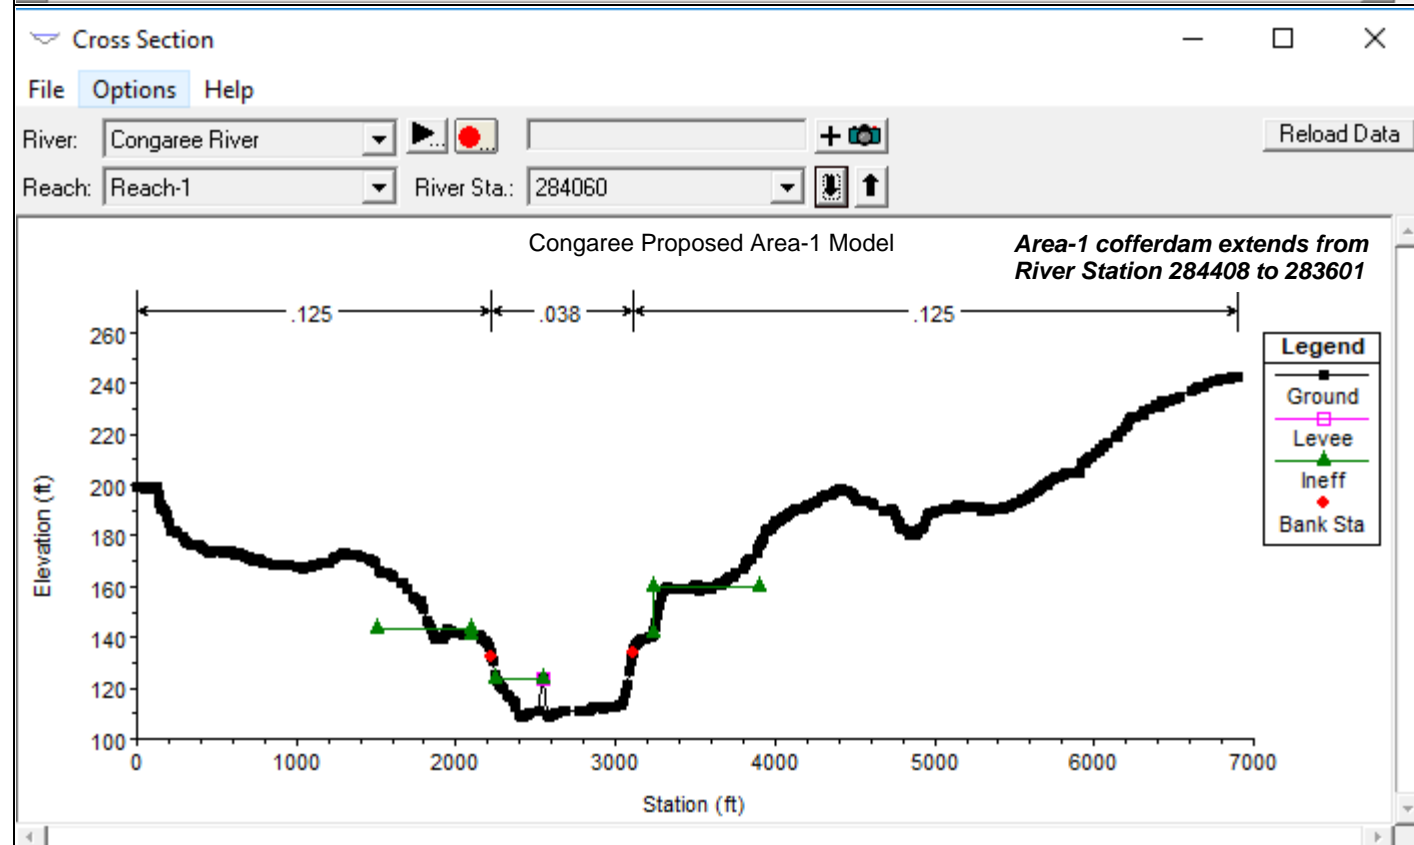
Cross Section

File Options Help

River: Congaree River

Reload Data

Reach: Reach-1 River Sta.: 284060

Congaree Proposed Area-1 Model

Area-1 cofferdam extends from River Station 284408 to 283601

.125 .038 .125

Legend
Ground
Levee
Ineff
Bank Sta

Elevation (ft)

260
240
220
200
180
160
140
120
100

0 1000 2000 3000 4000 5000 6000 7000

Station (ft)